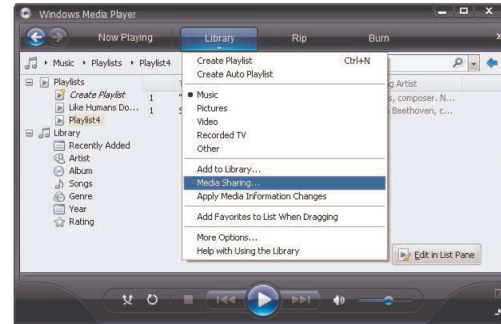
Windows Media Player

Now Playing
Library
Rip
Burn

Music ▸ Playlists ▸ Playlist4

Playlists
Create Playlist
Like Humans Do...
Playlist4
Library
Recently Added
Artist
Album
Songs
Genre
Year
Rating

1
1

g Artist
s, composer. N...
Beethoven, c...

Create Playlist Ctrl+N
Create Auto Playlist
Music
Pictures
Video
Recorded TV
Other
Add to Library...
Media Sharing...
Apply Media Information Changes
Add Favorites to List When Dragging
More Options...
Help with Using the Library

Edit in List Pane